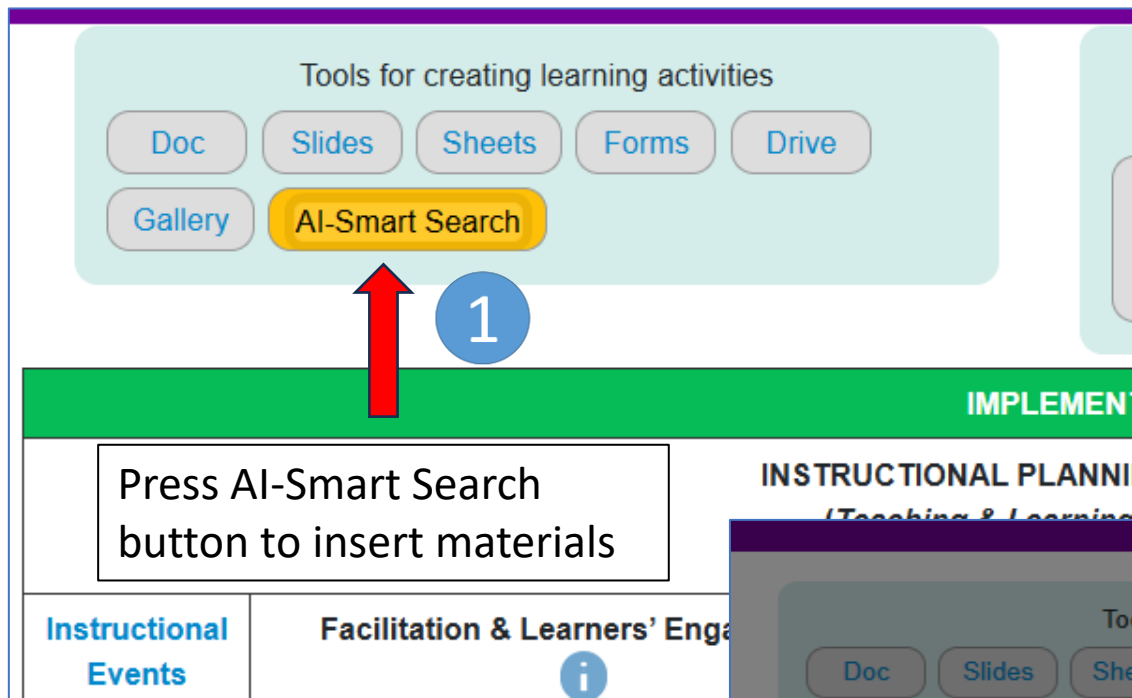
Tools for creating learning activities

Doc Slides Sheets Forms Drive

Gallery AI-Smart Search

1

IMPLEMENT

Press AI-Smart Search button to insert materials

INSTRUCTIONAL PLANNI

(Teaching & Learning

Instructional Events

Facilitation & Learners' Enga

To

Doc Slides She